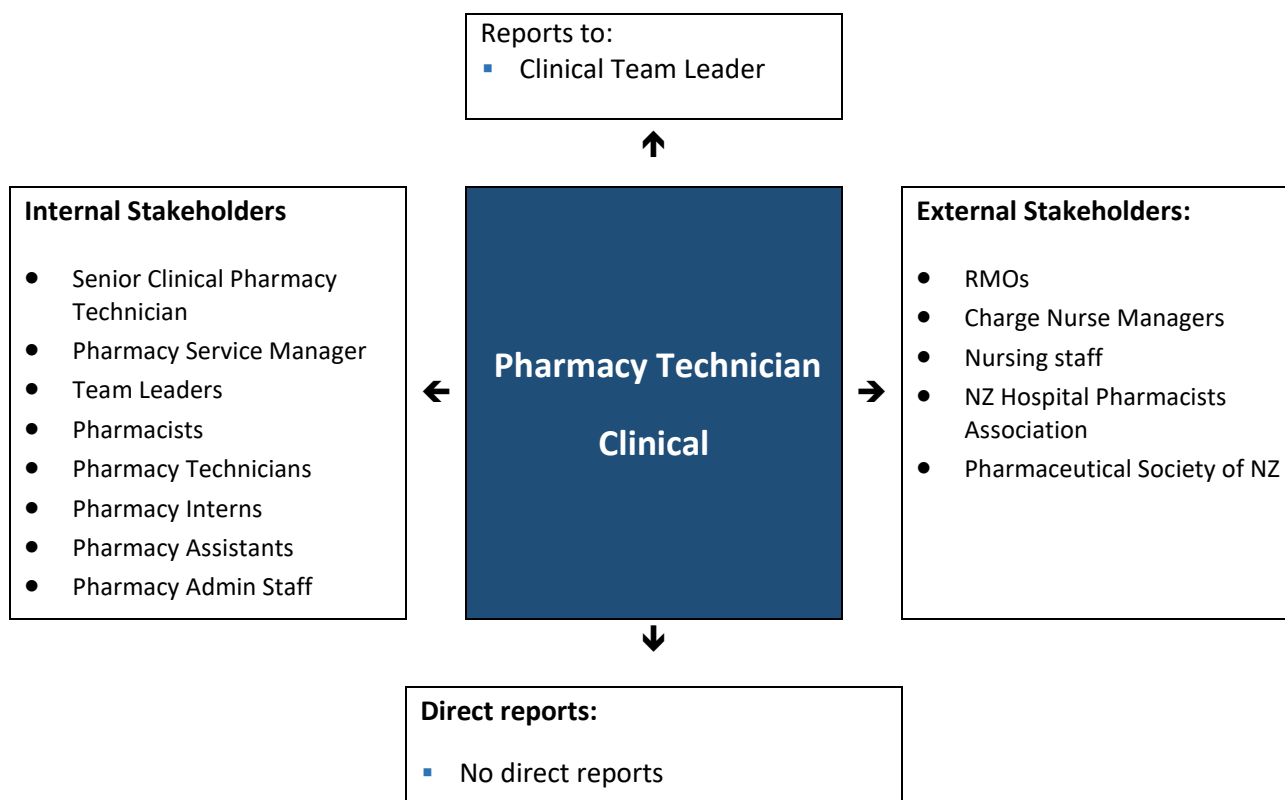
Reports to:
- Clinical Team Leader

Internal Stakeholders

- Senior Clinical Pharmacy Technician
- Pharmacy Service Manager
- Team Leaders
- Pharmacists
- Pharmacy Technicians
- Pharmacy Interns
- Pharmacy Assistants
- Pharmacy Admin Staff

Pharmacy Technician

Clinical

External Stakeholders:

- RMOs
- Charge Nurse Managers
- Nursing staff
- NZ Hospital Pharmacists Association
- Pharmaceutical Society of NZ

Direct reports:

- No direct reports